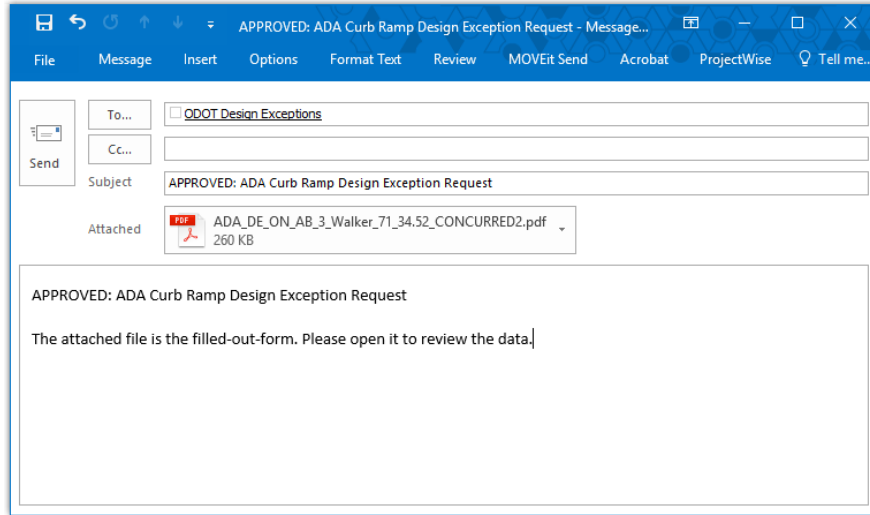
APPROVED: ADA Curb Ramp Design Exception Request - Message...

File Message Insert Options Format Text Review MOVEit Send Acrobat ProjectWise Tell me...

Send

To...

ODOT Design Exceptions

Cc...

Subject APPROVED: ADA Curb Ramp Design Exception Request

Attached

PDF

ADA_DE_ON_AB_3_Walker_71_34.52_CONCURRED2.pdf
260 KB

APPROVED: ADA Curb Ramp Design Exception Request

The attached file is the filled-out-form. Please open it to review the data.